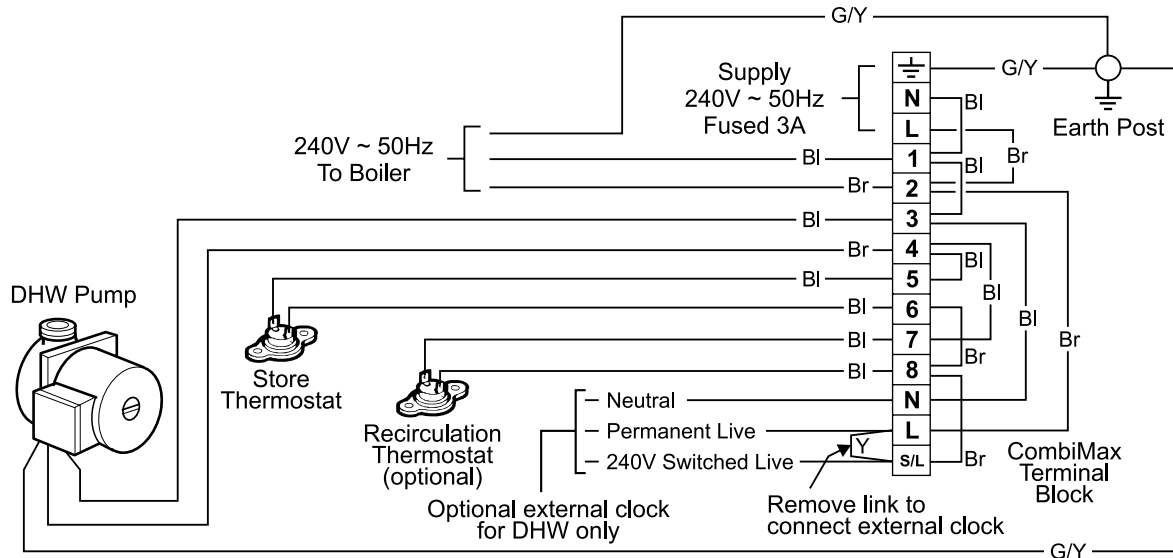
G/Y

Supply
240V ~ 50Hz
Fused 3A

G/Y

N
L

Bl

Br

Earth Post

240V ~ 50Hz
To Boiler

Bl
1
Br
2
Bl
3
Br
4
Bl
5
Bl
6
Bl
7
Bl
8

Bl
Bl
Bl
Bl
Br
Bl
Br

DHW Pump

Store
Thermostat

Recirculation
Thermostat
(optional)

Neutral
Permanent Live
240V Switched Live

N
L
S/L

Y

Br

CombiMax
Terminal
Block

Optional external clock
for DHW only

Remove link to
connect external clock

G/Y